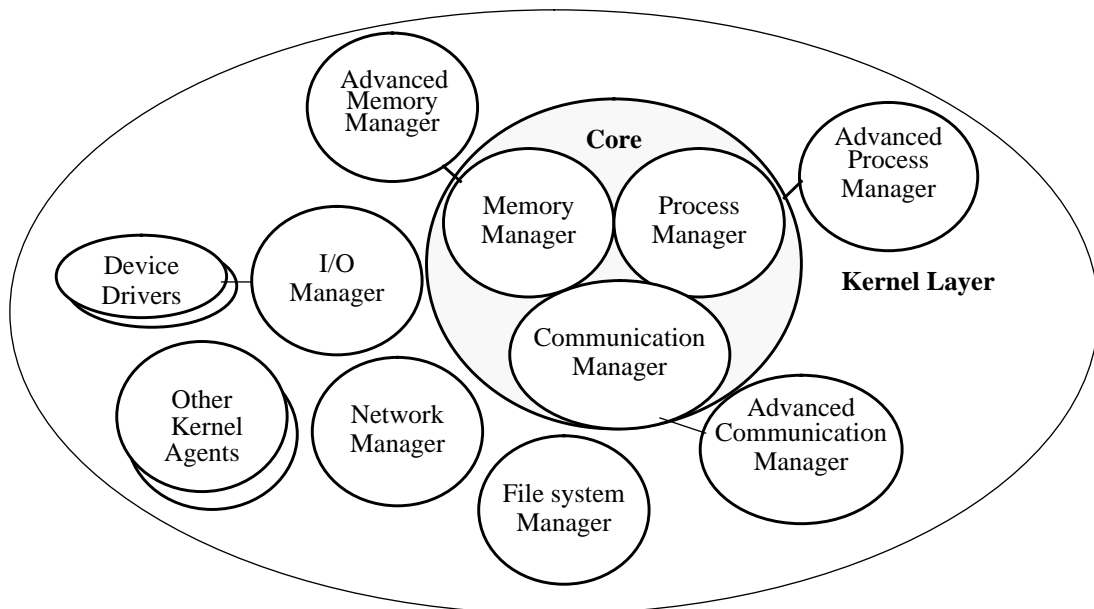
Advanced Memory Manager

Core

Advanced Process Manager

Memory Manager

Process Manager

Device Drivers

I/O Manager

Kernel Layer

Communication Manager

Other Kernel Agents

Network Manager

Advanced Communication Manager

File system Manager